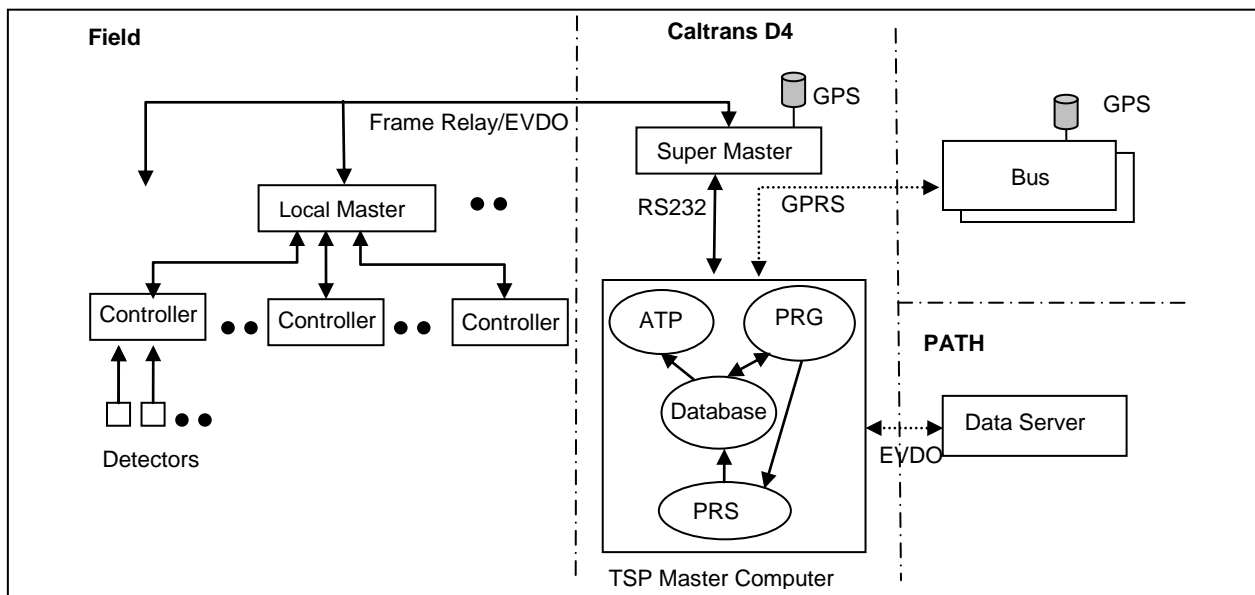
Field

Caltrans D4

GPS

GPS

Frame Relay/EVDO

Super Master

Bus

Local Master

RS232

GPRS

Controller

Controller

Controller

ATP

PRG

PATH

Database

Data Server

EVDO

Detectors

PRS

TSP Master Computer